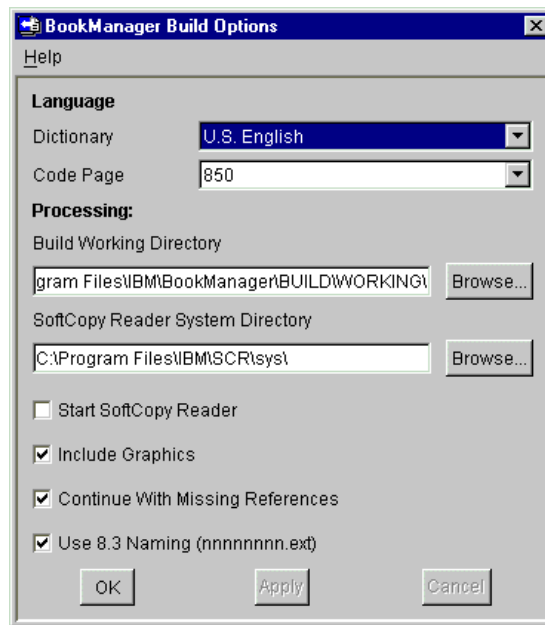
BookManager Build Options

Help

Language

Dictionary U.S. English

Code Page 850

Processing:

Build Working Directory

gram Files\IBM\BookManager\BUILDWORKING\ Browse...

SoftCopy Reader System Directory

C:\Program Files\IBM\SCR\sys\ Browse...

Start SoftCopy Reader

Include Graphics

Continue With Missing References

Use 8.3 Naming (nnnnnnnn.ext)

OK Apply Cancel